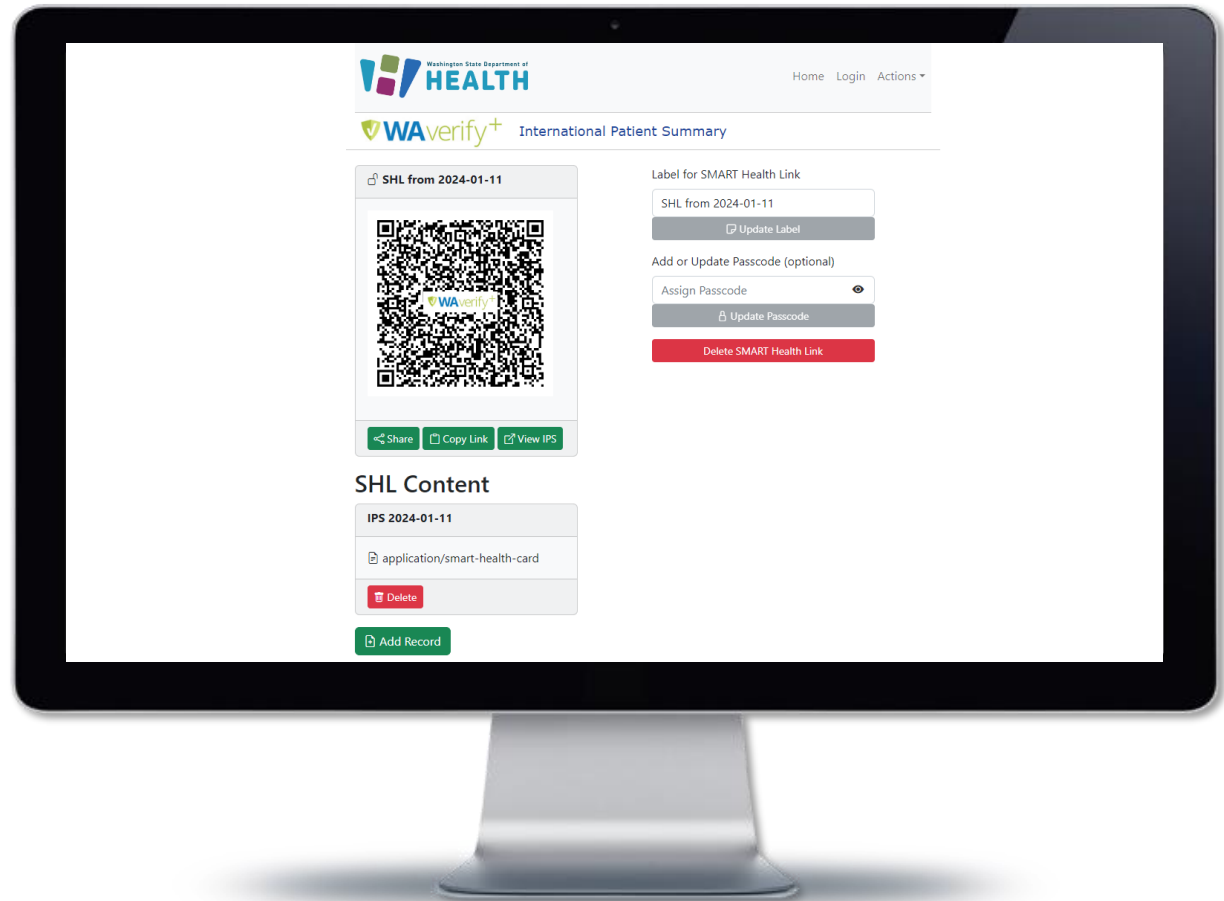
Washington State Department of HEALTH

Home Login Actions

WAverify+ International Patient Summary

SHL from 2024-01-11

WAverify+

Share Copy Link View IPS

Label for SMART Health Link

SHL from 2024-01-11

Update Label

Add or Update Passcode (optional)

Assign Passcode

Update Passcode

Delete SMART Health Link

SHL Content

IPS 2024-01-11

application/smart-health-card

Delete

Add Record